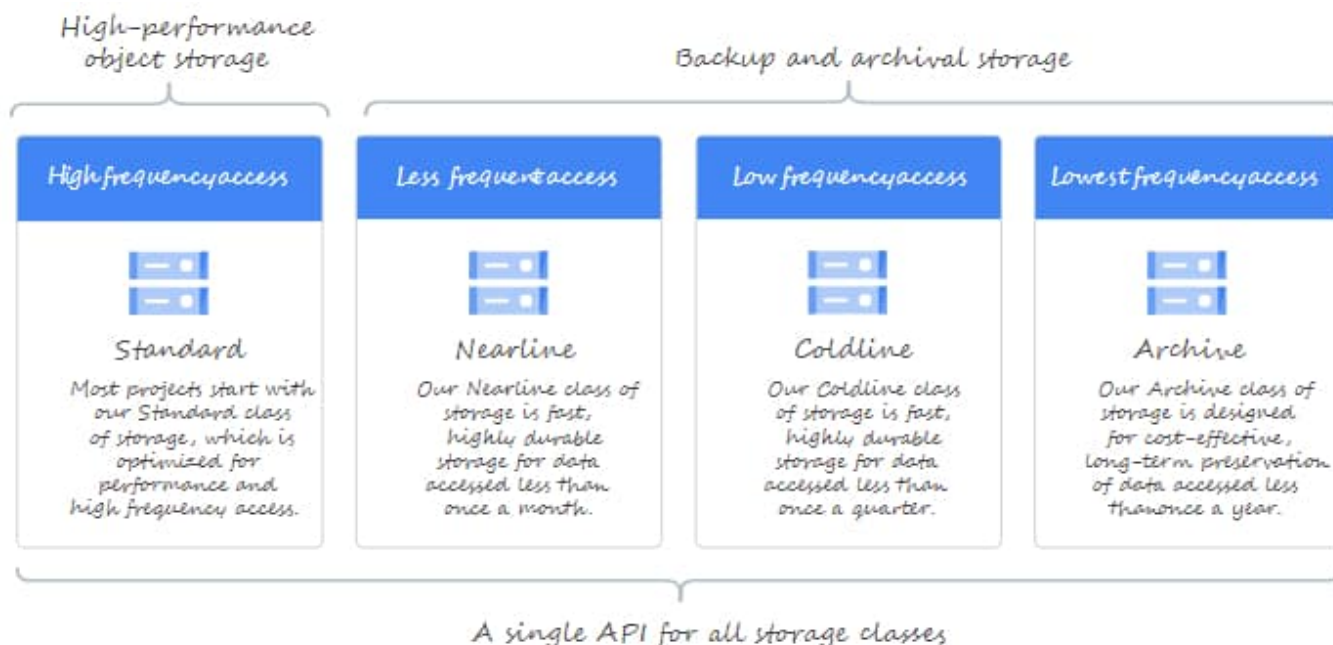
High-performance object storage

Backup and archival storage

Highfrequencyaccess

Standard

Most projects start with our Standard class of storage, which is optimized for performance and high frequency access.

Less frequentaccess

Nearline

Our Nearline class of storage is fast, highly durable storage for data accessed less than once a month.

Low frequencyaccess

Coldline

Our Coldline class of storage is fast, highly durable storage for data accessed less than once a quarter.

Lowest frequencyaccess

Archive

Our Archive class of storage is designed for cost-effective, long-term preservation of data accessed less thanonce a year.

A single API for all storage classes